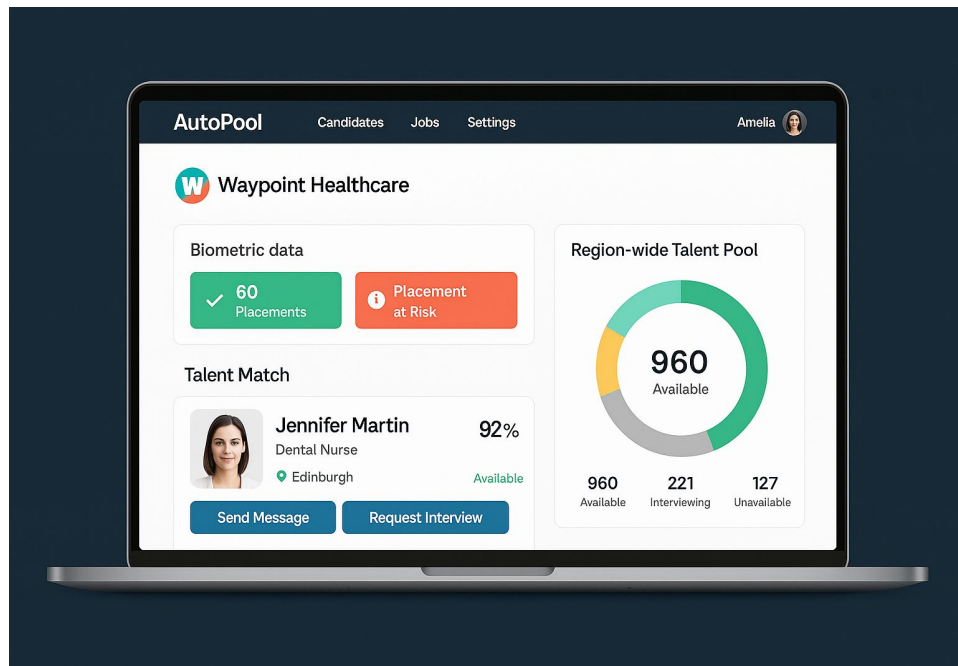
AutoPool Candidates Jobs Settings Amelia

W Waypoint Healthcare

Biometric data

60 Placements

Placement at Risk

Talent Match

Jennifer Martin
Dental Nurse
Edinburgh

92%

Available

Send Message

Request Interview

Region-wide Talent Pool

960
Available

960 Available

221 Interviewing

127 Unavailable